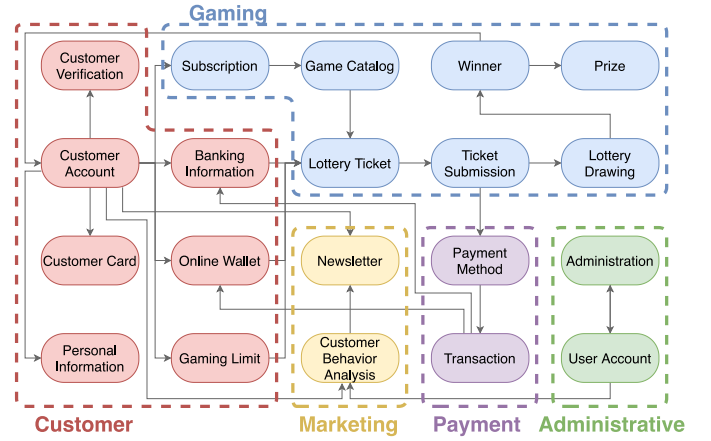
Gaming

Customer Verification

Subscription

Game Catalog

Winner

Prize

Customer Account

Banking Information

Lottery Ticket

Ticket Submission

Lottery Drawing

Customer Card

Online Wallet

Newsletter

Payment Method

Administration

Personal Information

Gaming Limit

Customer Behavior Analysis

Transaction

User Account

Customer

Marketing

Payment

Administrative